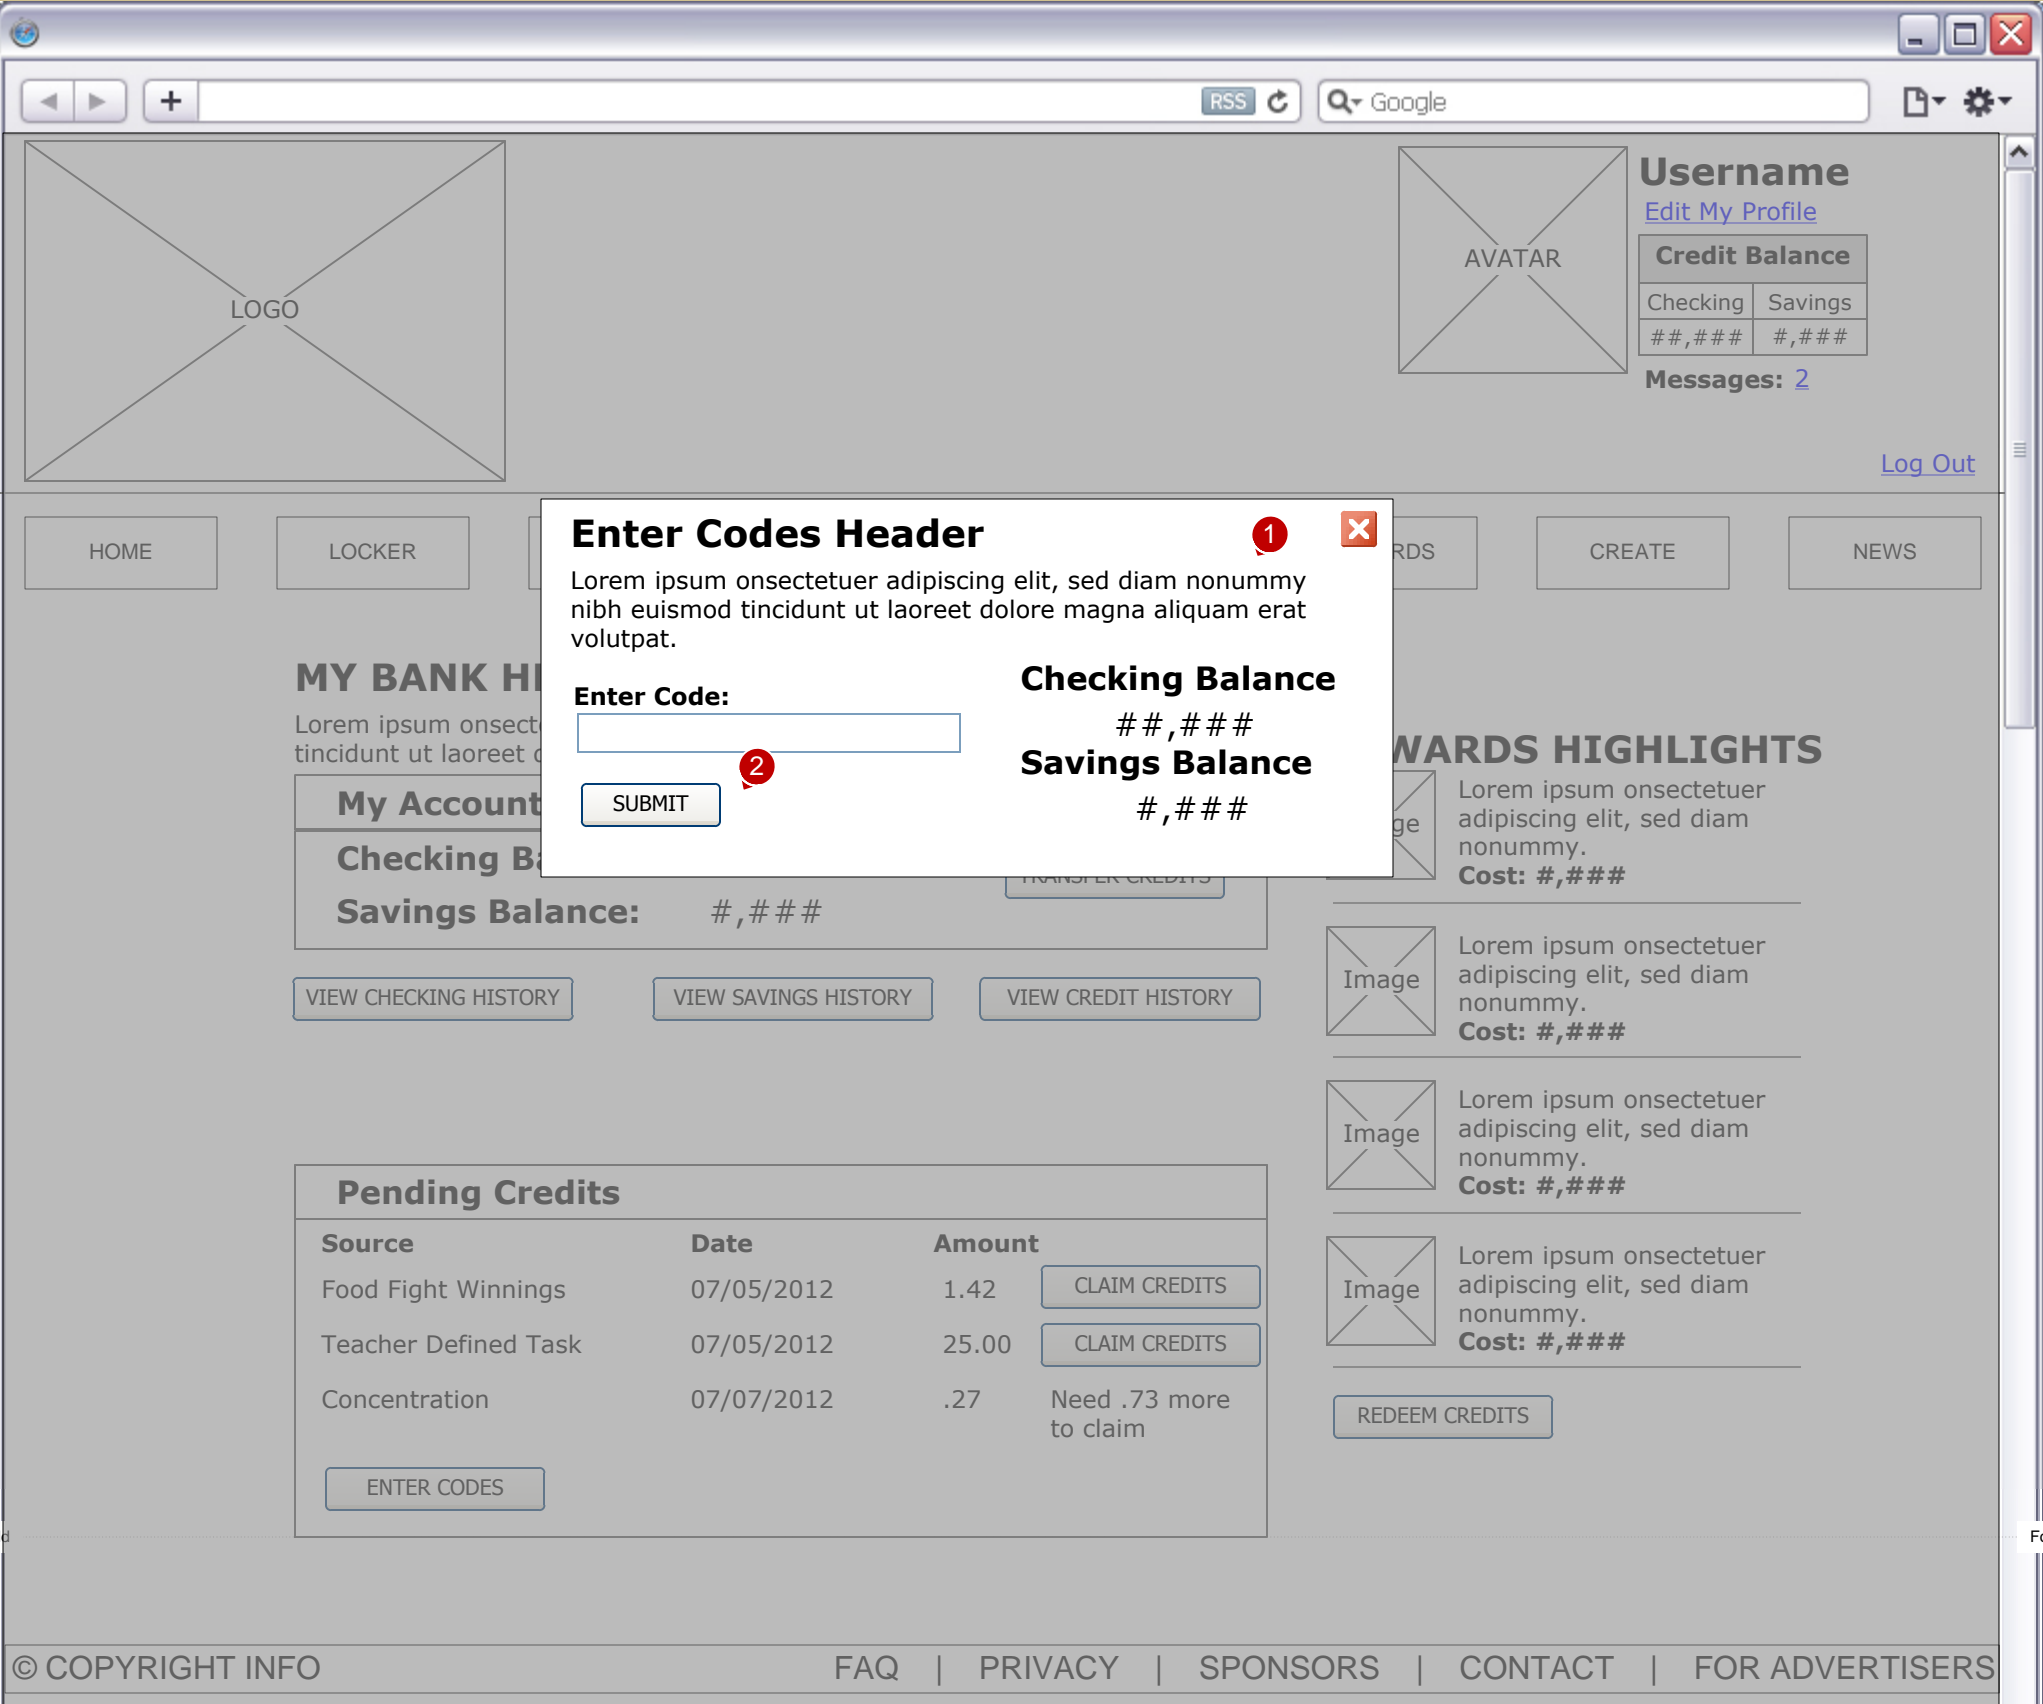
RSS

Google

LOGO

AVATAR

Username

Edit My Profile

| Credit Balance | |
|---|---|
| Checking | Savings |
| ##,### | #,### |

Messages: 2

Log Out

HOME

LOCKER

RDS

CREATE

NEWS

Enter Codes Header

1

Lorem ipsum onsectetuer adipiscing elit, sed diam nonummy nibh euismod tincidunt ut laoreet dolore magna aliquam erat volutpat.

Enter Code:

2

SUBMIT

Checking Balance

##,###

Savings Balance

#,###

MY BANK HI

Lorem ipsum onsect tincidunt ut laoreet

My Account

Checking Ba

Savings Balance: #,###

VIEW CHECKING HISTORY

VIEW SAVINGS HISTORY

VIEW CREDIT HISTORY

WARDS HIGHLIGHTS

ge

Lorem ipsum onsectetuer adipiscing elit, sed diam nonummy.

Cost: #,###

Image

Lorem ipsum onsectetuer adipiscing elit, sed diam nonummy.

Cost: #,###

Image

Lorem ipsum onsectetuer adipiscing elit, sed diam nonummy.

Cost: #,###

Image

Lorem ipsum onsectetuer adipiscing elit, sed diam nonummy.

Cost: #,###

REDEEM CREDITS

Pending Credits

| Source | Date | Amount | |
|---|---|---|---|
| Food Fight Winnings | 07/05/2012 | 1.42 | CLAIM CREDITS |
| Teacher Defined Task | 07/05/2012 | 25.00 | CLAIM CREDITS |
| Concentration | 07/07/2012 | .27 | Need .73 more to claim |

ENTER CODES

© COPYRIGHT INFO

FAQ | PRIVACY | SPONSORS | CONTACT | FOR ADVERTISERS